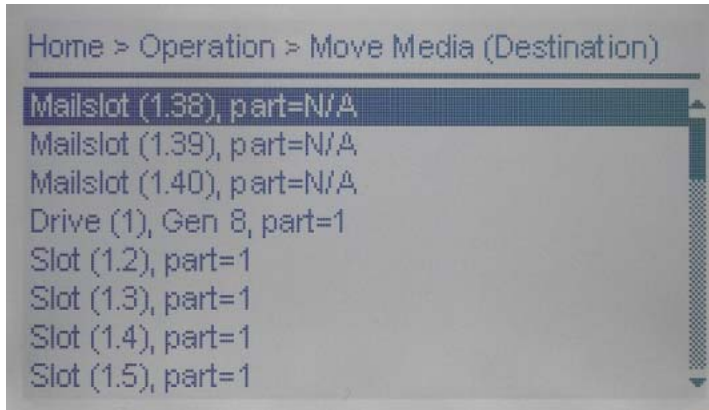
Home > Operation > Move Media (Destination)

Mailslot (1.38), part=N/A
Mailslot (1.39), part=N/A
Mailslot (1.40), part=N/A
Drive (1), Gen 8, part=1
Slot (1.2), part=1
Slot (1.3), part=1
Slot (1.4), part=1
Slot (1.5), part=1